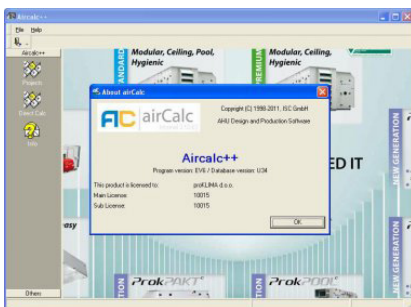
Aircalc++
File Help
Aircalc++
Projects
Direct Calc
Info
STANDARD
Modular, Ceiling, Pool, Hygienic
PREMIUM
Modular, Ceiling, Hygienic
About airCalc
AC airCalc
Copyright (C) 1998-2011, ISC GmbH
AHU Design and Production Software
Aircalc++
Program version: EV6 / Database version: U34
This product is licensed to: proKLIMA d.o.o.
Main License: 10015
Sub License: 10015
OK
ED IT
NEW GENERATION
asy
NEW GENERATION
ProkPAKT
ProkPOOL
Others